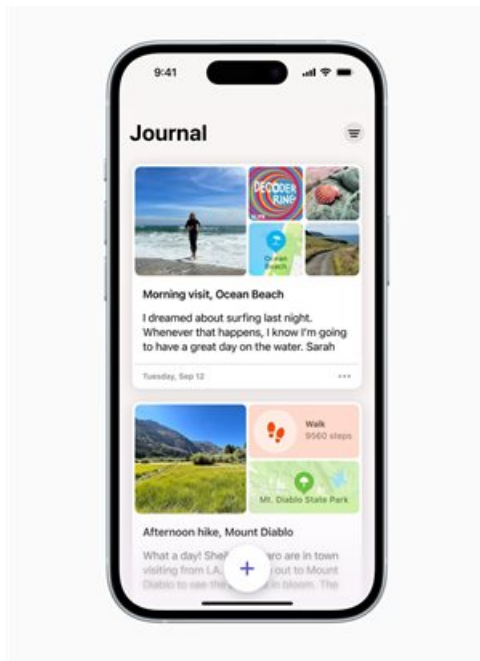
9:41

Journal

DECODER RING

Ocean Beach

Morning visit, Ocean Beach

I dreamed about surfing last night. Whenever that happens, I know I'm going to have a great day on the water. Sarah

Tuesday, Sep 12

Walk
9560 steps

Mt. Diablo State Park

Afternoon hike, Mount Diablo

What a day! Shel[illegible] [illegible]ro are in town visiting from L.A. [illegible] out to Mount Diablo to see th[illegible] in bloom. The

+